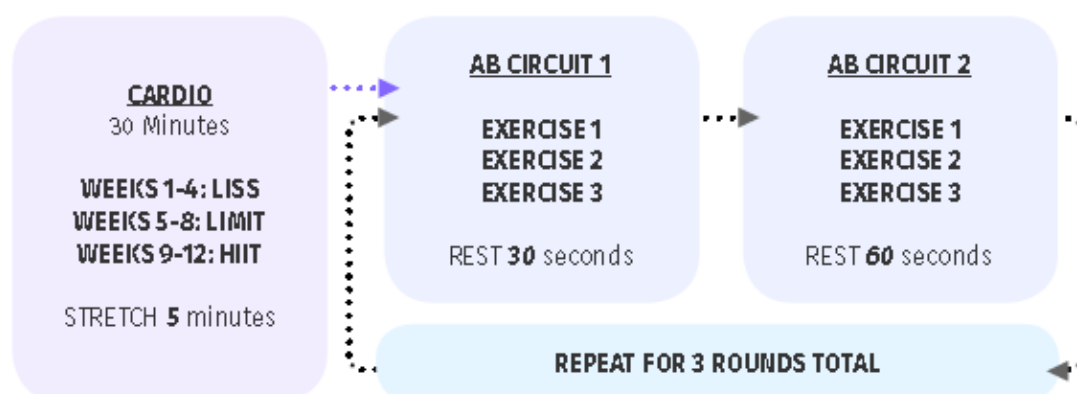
CARDIO
30 Minutes

WEEKS 1-4: LISS
WEEKS 5-8: LIMIT
WEEKS 9-12: HIIT

STRETCH 5 minutes

AB CIRCUIT 1

EXERCISE 1
EXERCISE 2
EXERCISE 3

REST 30 seconds

AB CIRCUIT 2

EXERCISE 1
EXERCISE 2
EXERCISE 3

REST 60 seconds

REPEAT FOR 3 ROUNDS TOTAL